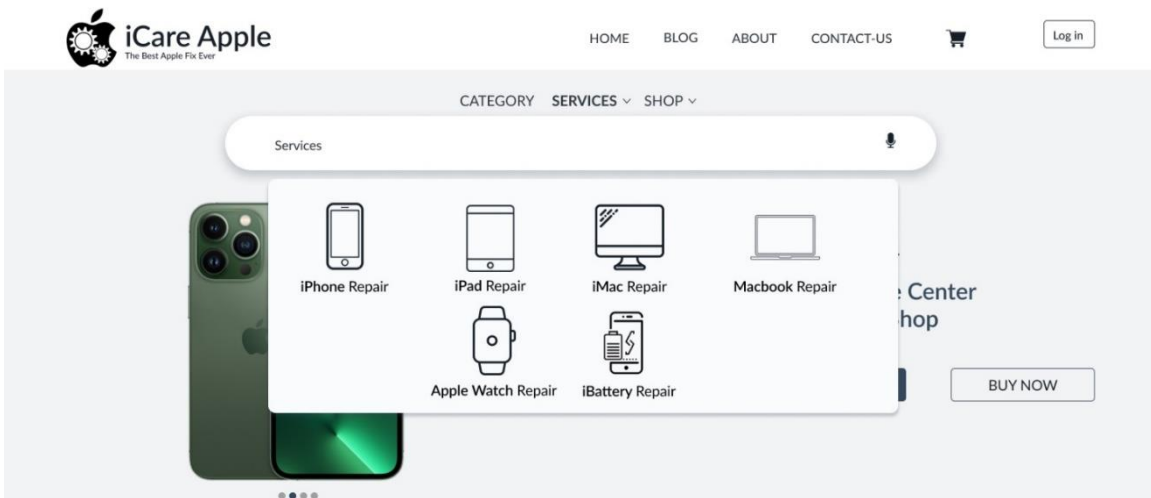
iCare Apple
The Best Apple Fix Ever

HOME BLOG ABOUT CONTACT-US

Log in

CATEGORY SERVICES SHOP

Services

iPhone Repair
iPad Repair
iMac Repair
Macbook Repair
Apple Watch Repair
iBattery Repair

e Center
hop

BUY NOW